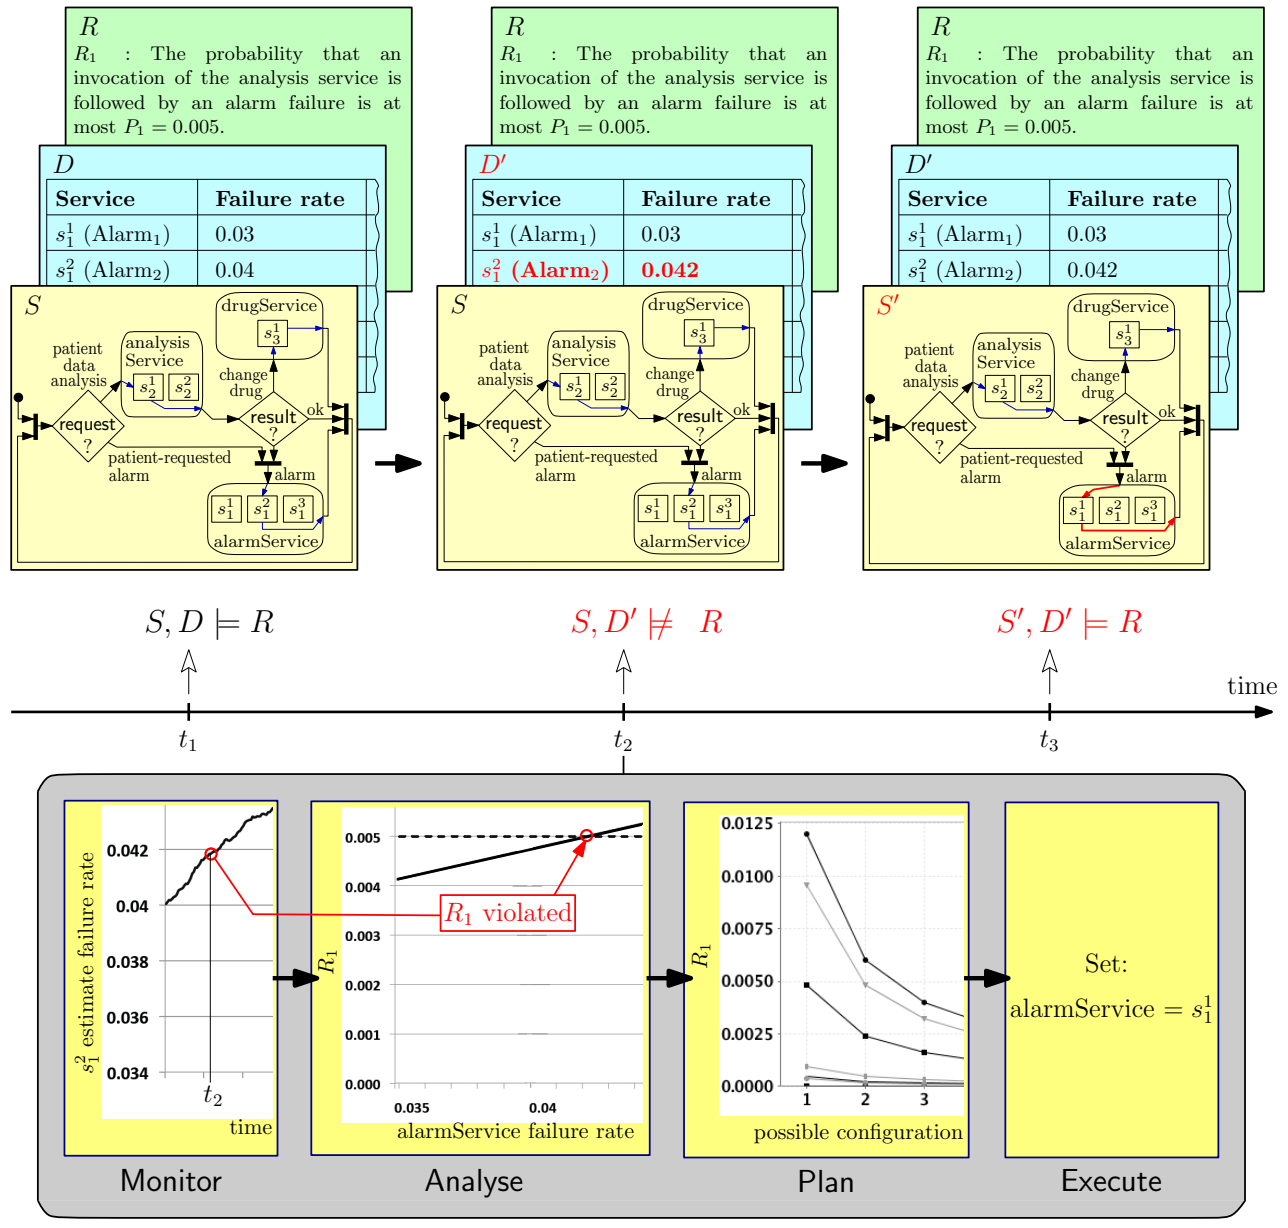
$R$
$R_1$ : The probability that an invocation of the analysis service is followed by an alarm failure is at most $P_1 = 0.005$.

$D$

| Service | Failure rate |
|---|---|
| $s_1^1$ (Alarm$_1$) | 0.03 |
| $s_1^2$ (Alarm$_2$) | 0.04 |

$S$
patient data analysis
analysis Service $s_2^1$ $s_2^2$
drugService $s_3^1$
change drug
request ?
result ?
ok
patient-requested alarm
alarm
$s_1^1$ $s_1^2$ $s_1^3$
alarmService

$R$
$R_1$ : The probability that an invocation of the analysis service is followed by an alarm failure is at most $P_1 = 0.005$.

$D'$

| Service | Failure rate |
|---|---|
| $s_1^1$ (Alarm$_1$) | 0.03 |
| $s_1^2$ (Alarm$_2$) | 0.042 |

$S$
patient data analysis
analysis Service $s_2^1$ $s_2^2$
drugService $s_3^1$
change drug
request ?
result ?
ok
patient-requested alarm
alarm
$s_1^1$ $s_1^2$ $s_1^3$
alarmService

$R$
$R_1$ : The probability that an invocation of the analysis service is followed by an alarm failure is at most $P_1 = 0.005$.

$D'$

| Service | Failure rate |
|---|---|
| $s_1^1$ (Alarm$_1$) | 0.03 |
| $s_1^2$ (Alarm$_2$) | 0.042 |

$S'$
patient data analysis
analysis Service $s_2^1$ $s_2^2$
drugService $s_3^1$
change drug
request ?
result ?
ok
patient-requested alarm
alarm
$s_1^1$ $s_1^2$ $s_1^3$
alarmService

$S, D \models R$
$S, D' \not\models R$
$S', D' \models R$

time
$t_1$
$t_2$
$t_3$

$s_1^2$ estimate failure rate
0.042
0.04
0.038
0.036
0.034
$t_2$
time
Monitor

$R_1$
0.005
0.004
0.003
0.002
0.001
0.000
0.035
0.04
$R_1$ violated
alarmService failure rate
Analyse

$R_1$
0.0125
0.0100
0.0075
0.0050
0.0025
0.0000
1
2
3
possible configuration
Plan

Set:
alarmService $= s_1^1$
Execute